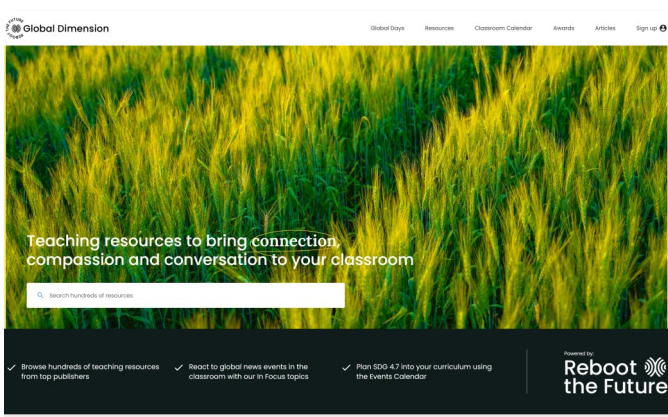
THE FUTURE Global Dimension

Global Days Resources Classroom Calendar Awards Articles Sign up

Teaching resources to bring connection, compassion and conversation to your classroom

Search hundreds of resources

Browse hundreds of teaching resources from top publishers

React to global news events in the classroom with our In Focus topics

Plan SDG 4.7 into your curriculum using the Events Calendar

Powered by:
Reboot the Future